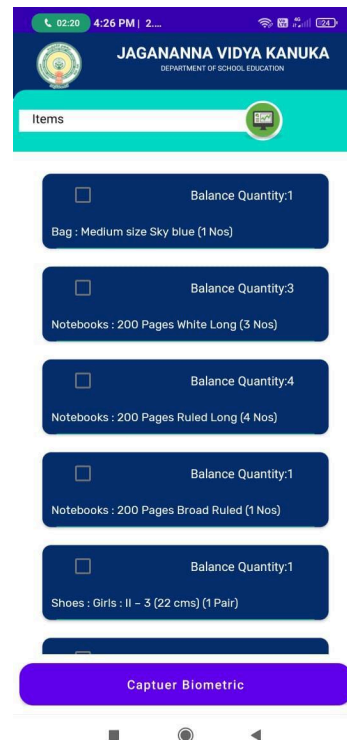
02:20 4:26 PM | 2....

24

JAGANANNA VIDYA KANUKA
DEPARTMENT OF SCHOOL EDUCATION

Items

Balance Quantity:1
Bag : Medium size Sky blue (1 Nos)

Balance Quantity:3
Notebooks : 200 Pages White Long (3 Nos)

Balance Quantity:4
Notebooks : 200 Pages Ruled Long (4 Nos)

Balance Quantity:1
Notebooks : 200 Pages Broad Ruled (1 Nos)

Balance Quantity:1
Shoes : Girls : II – 3 (22 cms) (1 Pair)

Captuer Biometric